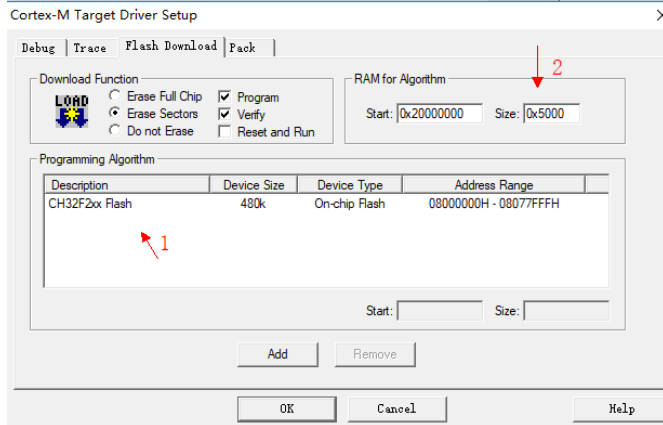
Cortex-M Target Driver Setup

Debug | Trace | Flash Download | Pack

Download Function

LOAD

Erase Full Chip

Erase Sectors

Do not Erase

Program

Verify

Reset and Run

RAM for Algorithm

2

Start: 0x20000000 Size: 0x5000

Programming Algorithm

| Description | Device Size | Device Type | Address Range |
|---|---|---|---|
| CH32F2xx Flash | 480k | On-chip Flash | 08000000H - 08077FFFH |

1

Start: Size:

Add Remove

OK Cancel Help